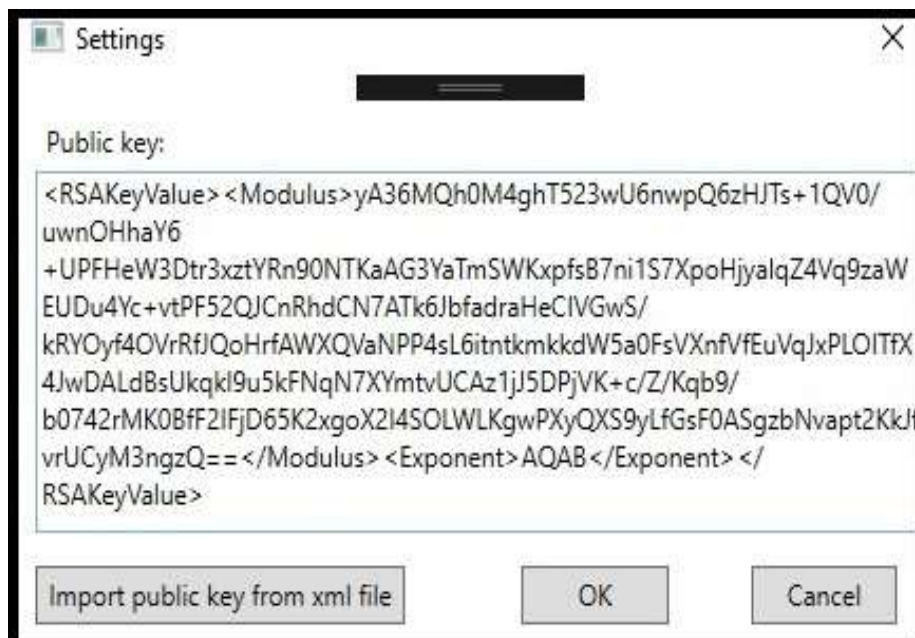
Settings

Public key:

<RSAKeyValue><Modulus>yA36MQh0M4ghT523wU6nwpQ6zHJTs+1QV0/uwnOHhaY6
+UPFHeW3Dtr3xztYRn90NTKaAG3YaTmSWKxpfsB7ni1S7XpoHjyalqZ4Vq9zaW
EUDu4Yc+vtPF52QJCnRhdCN7ATk6JbfadraHeCIVGwS/
kRYOyf4OVrRfJQoHrfAWXQVaNPP4sL6itntkmkkdW5a0FsVXnfVfEuVqJxPLOITfX
4JwDALdBsUkqkI9u5kFNqN7XYmtvUCAz1jJ5DPjVK+c/Z/Kqb9/
b0742rMK0BfF2IFjD65K2xgoX2I4SOLWLKgwPXyQXS9yLfGsF0ASgzbNvapt2KkJt
vrUCyM3ngzQ==</Modulus><Exponent>AQAB</Exponent></RSAKeyValue>

Import public key from xml file

OK

Cancel